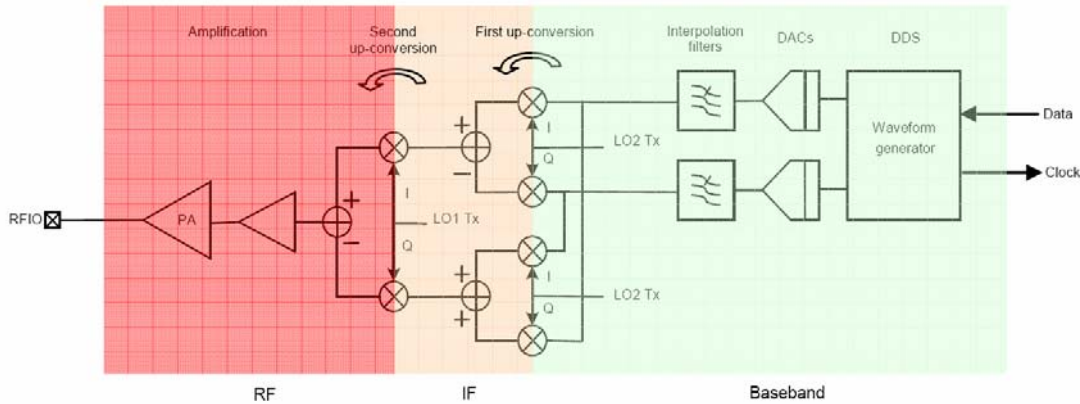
Amplification

Second up-conversion

First up-conversion

Interpolation filters

DACs

DDS

+

I

LO2 Tx

Q

−

Waveform generator

Data

Clock

RFIO

PA

+

−

I

LO1 Tx

Q

+

I

LO2 Tx

+

Q

RF

IF

Baseband